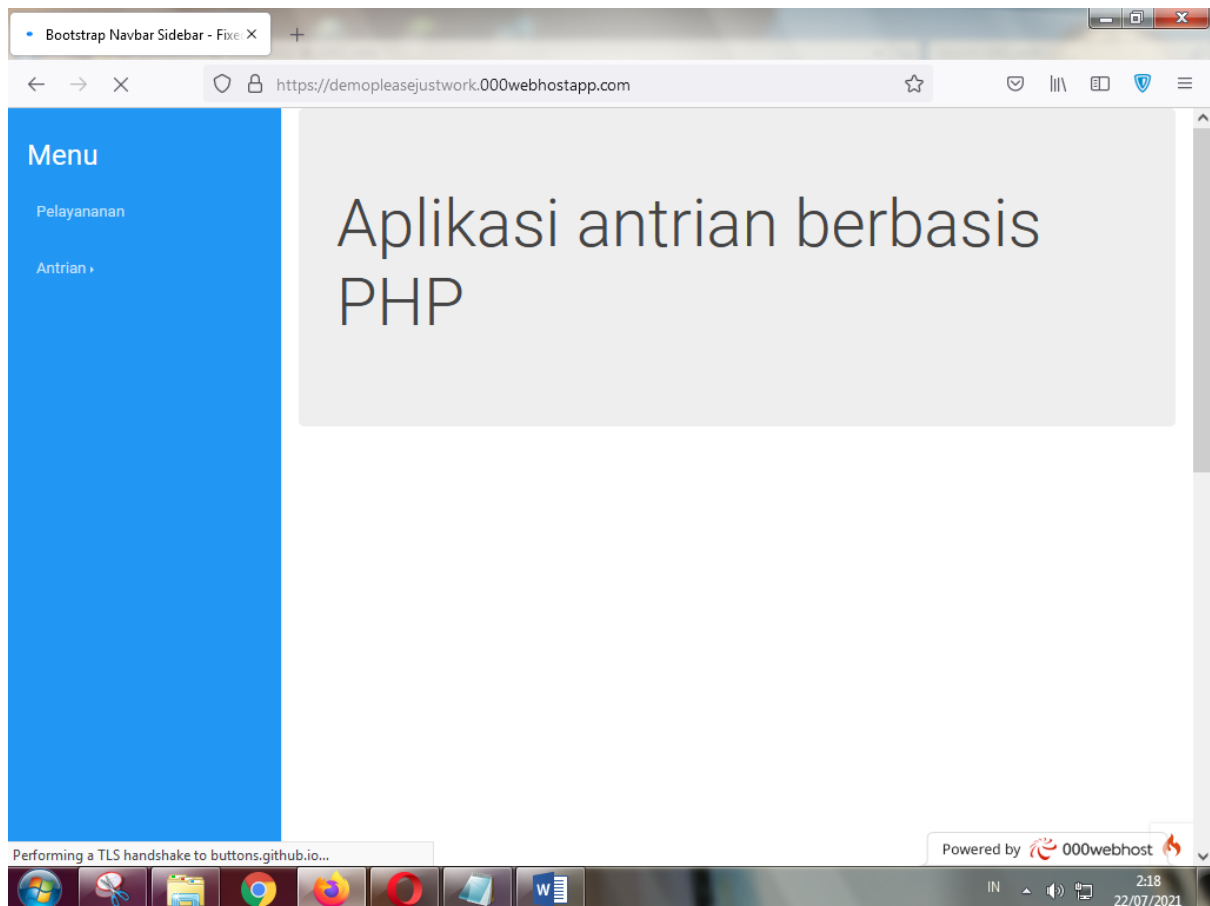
Bootstrap Navbar Sidebar - Fixe ×

https://demopleasejustwork.000webhostapp.com

Menu

Pelayananan

Antrian

Aplikasi antrian berbasis PHP

Performing a TLS handshake to buttons.github.io...

Powered by 000webhost

IN

2:18
22/07/2021